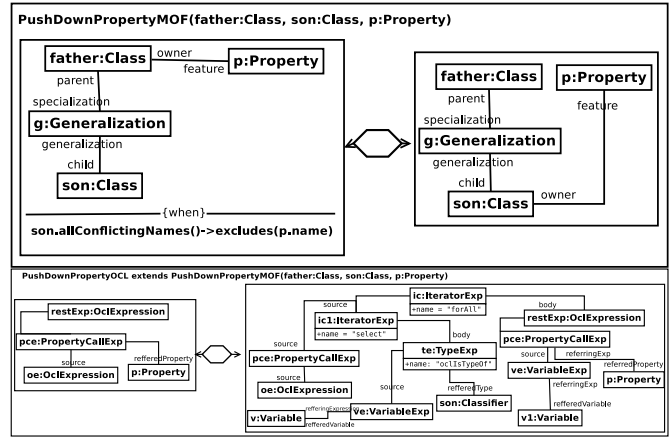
PushDownPropertyMOF(father:Class, son:Class, p:Property)

father:Class

owner

feature

p:Property

parent

specialization

g:Generalization

generalization

child

son:Class

{when}

son.allConflictingNames()->excludes(p.name)

father:Class

p:Property

parent

specialization

feature

g:Generalization

generalization

child

owner

son:Class

PushDownPropertyOCL extends PushDownPropertyMOF(father:Class, son:Class, p:Property)

restExp:OclExpression

pce:PropertyCallExp

source

refferedProperty

oe:OclExpression

p:Property

ic:IteratorExp

+name = "forAll"

source

body

ic1:IteratorExp

+name = "select"

restExp:OclExpression

source

body

pce:PropertyCallExp

te:TypeExp

+name: "oclIsTypeOf"

pce:PropertyCallExp

source

referringExp

source

refferedProperty

oe:OclExpression

source

refferedType

ve:VariableExp

p:Property

son:Classifier

referringExp

v:Variable

referringExpression

ve:VariableExp

refferedVariable

refferedVariable

v1:Variable